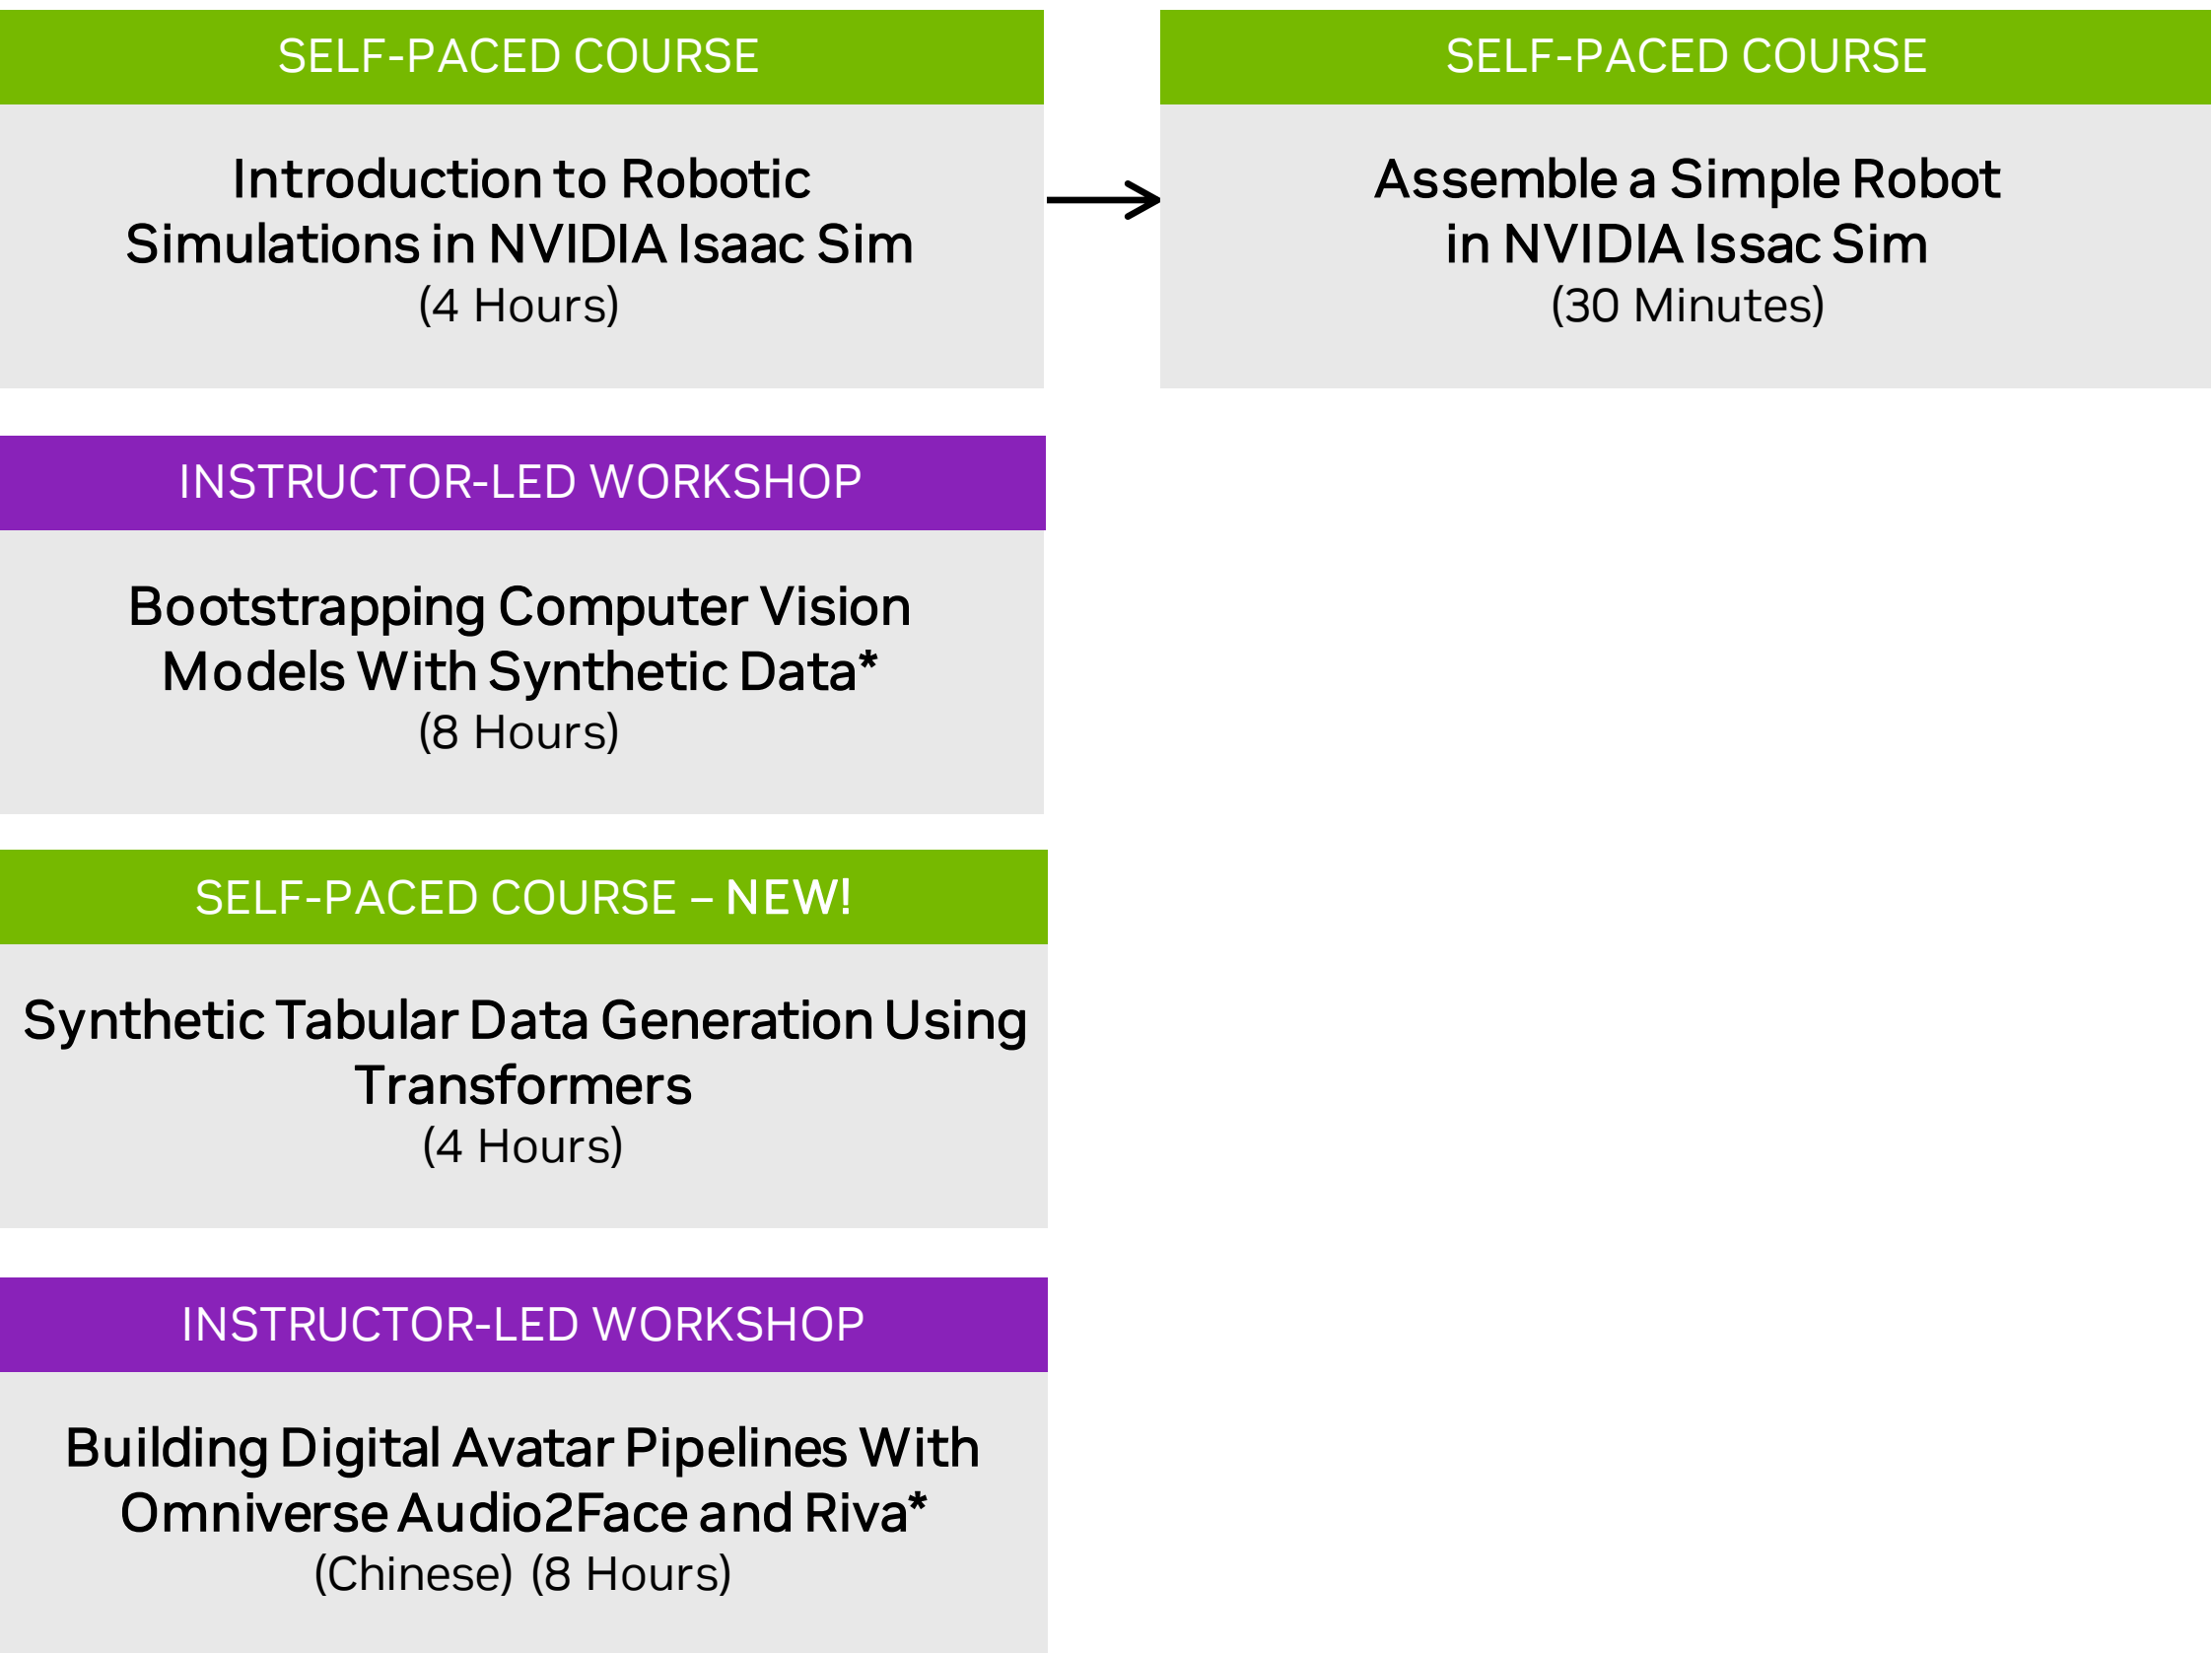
SELF-PACED COURSE

Introduction to Robotic Simulations in NVIDIA Isaac Sim
(4 Hours)

SELF-PACED COURSE

Assemble a Simple Robot in NVIDIA Issac Sim
(30 Minutes)

INSTRUCTOR-LED WORKSHOP

Bootstrapping Computer Vision Models With Synthetic Data*
(8 Hours)

SELF-PACED COURSE – NEW!

Synthetic Tabular Data Generation Using Transformers
(4 Hours)

INSTRUCTOR-LED WORKSHOP

Building Digital Avatar Pipelines With Omniverse Audio2Face and Riva*
(Chinese) (8 Hours)